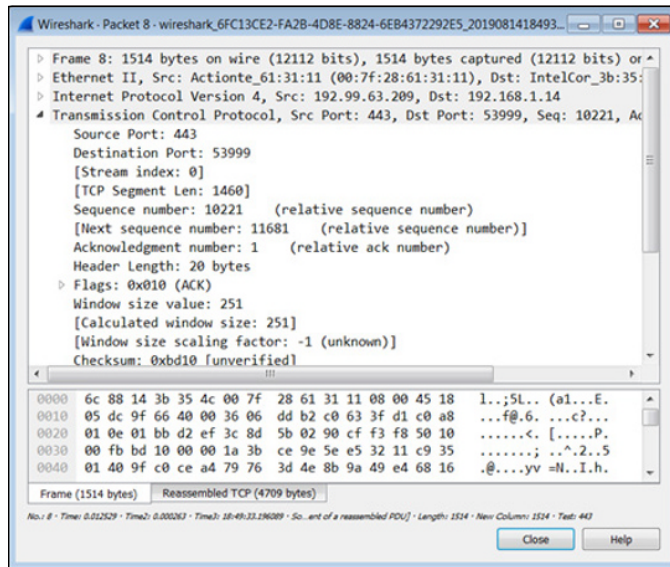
Wireshark · Packet 8 · wireshark_6FC13CE2-FA2B-4D8E-8824-6EB4372292E5_2019081418493...

Frame 8: 1514 bytes on wire (12112 bits), 1514 bytes captured (12112 bits) or
Ethernet II, Src: Actionte_61:31:11 (00:7f:28:61:31:11), Dst: IntelCor_3b:35:
Internet Protocol Version 4, Src: 192.99.63.209, Dst: 192.168.1.14
Transmission Control Protocol, Src Port: 443, Dst Port: 53999, Seq: 10221, Ac
Source Port: 443
Destination Port: 53999
[Stream index: 0]
[TCP Segment Len: 1460]
Sequence number: 10221 (relative sequence number)
[Next sequence number: 11681 (relative sequence number)]
Acknowledgment number: 1 (relative ack number)
Header Length: 20 bytes
Flags: 0x010 (ACK)
Window size value: 251
[Calculated window size: 251]
[Window size scaling factor: -1 (unknown)]
Checksum: 0xbd10 [unverified]

0000 6c 88 14 3b 35 4c 00 7f 28 61 31 11 08 00 45 18 l..;5L.. (a1...E.
0010 05 dc 9f 66 40 00 36 06 dd b2 c0 63 3f d1 c0 a8 ...f@.6. ...c?...
0020 01 0e 01 bb d2 ef 3c 8d 5b 02 90 cf f3 f8 50 10 ......<. [.....P.
0030 00 fb bd 10 00 00 1a 3b ce 9e 5e e5 32 11 c9 35 .......; ..^.2..5
0040 01 40 9f c0 ce a4 79 76 3d 4e 8b 9a 49 e4 68 16 .@....yv =N..I.h.

Frame (1514 bytes) Reassembled TCP (4709 bytes)

No.: 8 · Time: 0.012529 · Time2: 0.000263 · Time3: 18:49:33.196089 · So...ent of a reassembled PDU] · Length: 1514 · New Column: 1514 · Test: 443

Close Help